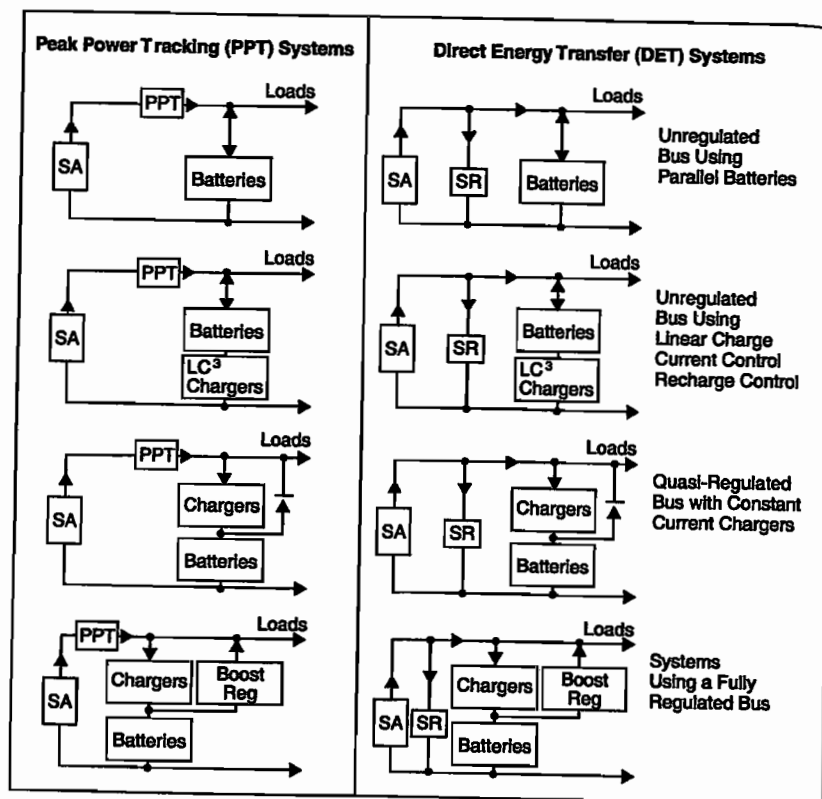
Peak Power Tracking (PPT) Systems

PPT
Loads
SA
Batteries

PPT
Loads
SA
Batteries
LC$^3$ Chargers

PPT
Loads
SA
Chargers
Batteries

PPT
Loads
SA
Chargers
Boost Reg
Batteries

Direct Energy Transfer (DET) Systems

Loads
SA
SR
Batteries
Unregulated Bus Using Parallel Batteries

Loads
SA
SR
Batteries
LC$^3$ Chargers
Unregulated Bus Using Linear Charge Current Control Recharge Control

Loads
SA
SR
Chargers
Batteries
Quasi-Regulated Bus with Constant Current Chargers

Loads
SA
SR
Chargers
Boost Reg
Batteries
Systems Using a Fully Regulated Bus